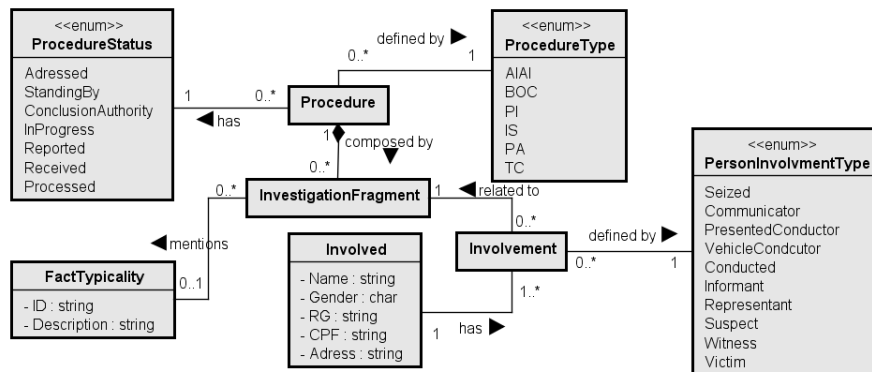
<<enum>>
ProcedureStatus

Adressed
StandingBy
ConclusionAuthority
InProgress
Reported
Received
Processed

1
0..*
has

defined by
0..*
1

<<enum>>
ProcedureType

AIAI
BOC
PI
IS
PA
TC

Procedure

1
composed by
0..*

InvestigationFragment

1
related to
0..*

0..*
mentions
0..1

FactTypicality

- ID : string
- Description : string

Involved

- Name : string
- Gender : char
- RG : string
- CPF : string
- Adress : string

1
has
1..*

Involvement

defined by
0..*
1

<<enum>>
PersonInvolvmentType

Seized
Communicator
PresentedConductor
VehicleCondcutor
Conducted
Informant
Representant
Suspect
Witness
Victim